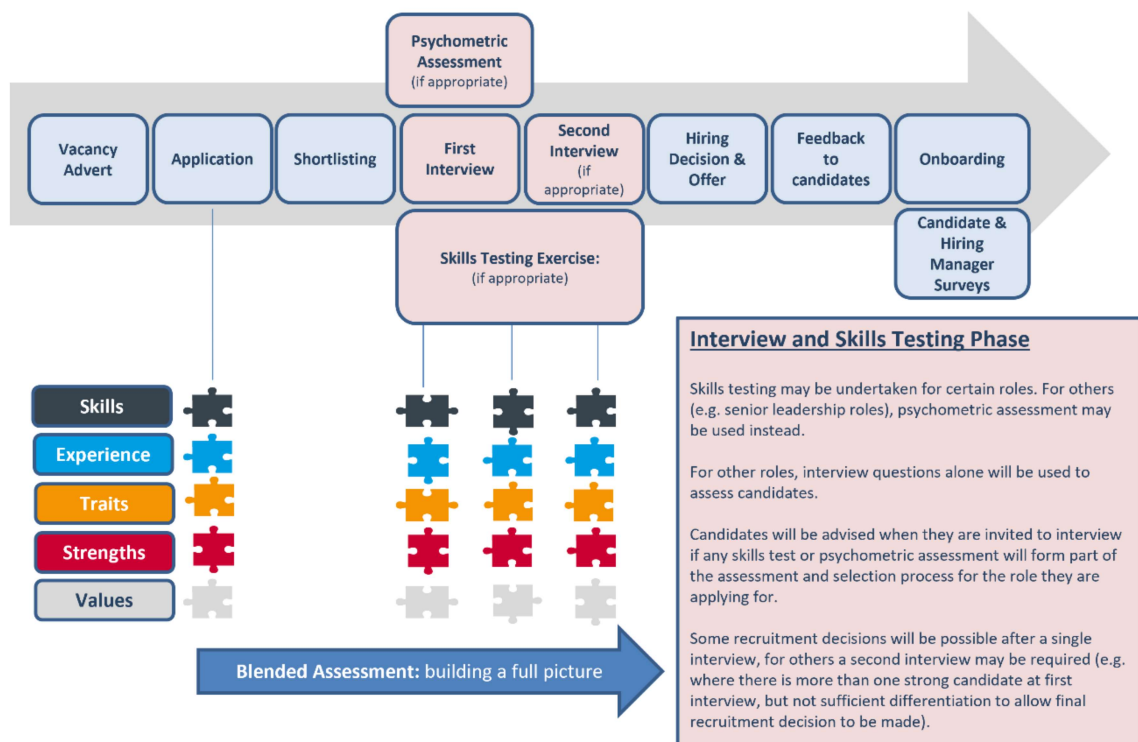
Psychometric Assessment (if appropriate)

Vacancy Advert

Application

Shortlisting

First Interview

Second Interview (if appropriate)

Hiring Decision & Offer

Feedback to candidates

Onboarding

Candidate & Hiring Manager Surveys

Skills Testing Exercise: (if appropriate)

Skills

Experience

Traits

Strengths

Values

Blended Assessment: building a full picture

Interview and Skills Testing Phase

Skills testing may be undertaken for certain roles. For others (e.g. senior leadership roles), psychometric assessment may be used instead.

For other roles, interview questions alone will be used to assess candidates.

Candidates will be advised when they are invited to interview if any skills test or psychometric assessment will form part of the assessment and selection process for the role they are applying for.

Some recruitment decisions will be possible after a single interview, for others a second interview may be required (e.g. where there is more than one strong candidate at first interview, but not sufficient differentiation to allow final recruitment decision to be made).